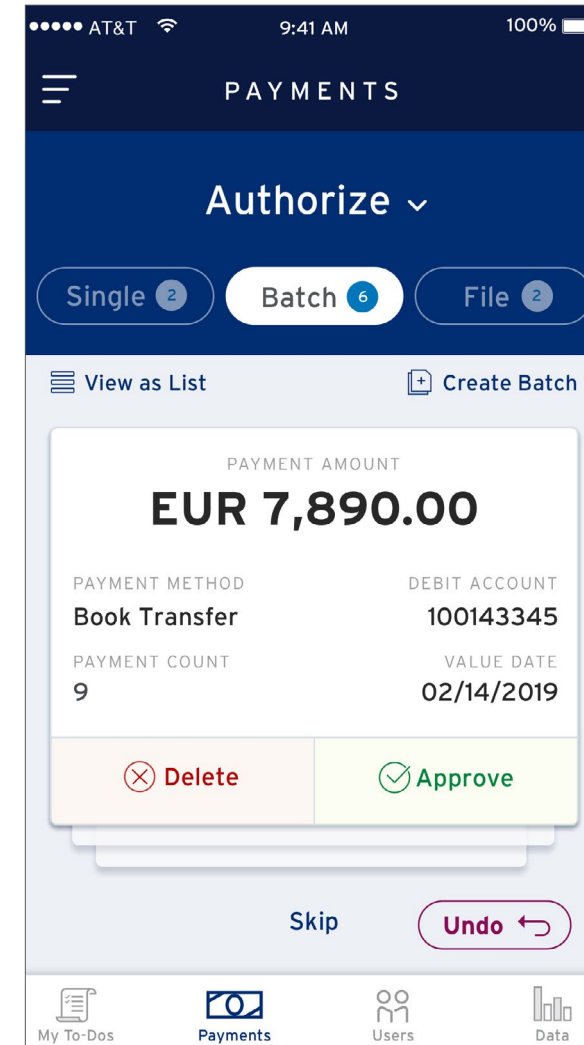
●●●●● AT&T 9:41 AM 100%

PAYMENTS

Authorize

Single 2 Batch 6 File 2

View as List Create Batch

PAYMENT AMOUNT
EUR 7,890.00

PAYMENT METHOD
Book Transfer

DEBIT ACCOUNT
100143345

PAYMENT COUNT
9

VALUE DATE
02/14/2019

Delete Approve

Skip Undo

My To-Dos Payments Users Data